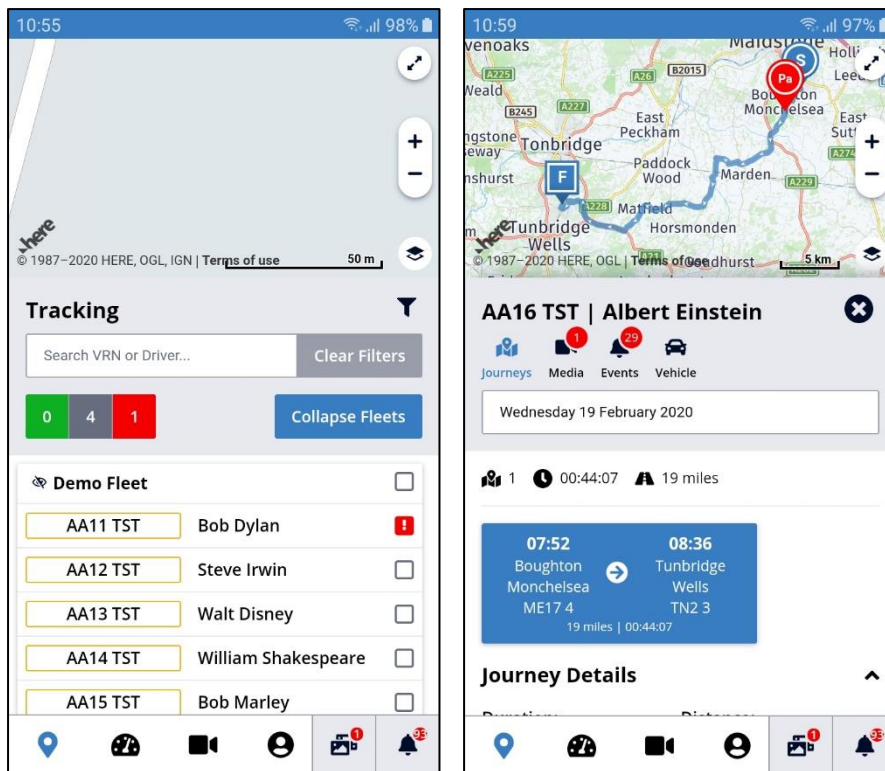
10:55
98%

here
© 1987–2020 HERE, OGL, IGN | Terms of use
50 m

Tracking

Search VRN or Driver...
Clear Filters

0 4 1
Collapse Fleets

Demo Fleet

| AA11 TST | Bob Dylan |
|---|---|
| AA12 TST | Steve Irwin |
| AA13 TST | Walt Disney |
| AA14 TST | William Shakespeare |
| AA15 TST | Bob Marley |

1
93

10:59
97%

venoaks
A225
Weald
B245
A227
A26
B2015
Maidstone
S
Pa
Holli
Leed
Boughton
Monchelsea
East
Sutt
A274
ngstone
eway
Tonbridge
East
Peckham
Paddock
Wood
Marden
A229
nshurst
F
A228
Matfield
Tunbridge
Wells
Horsmonden
here
© 1987–2020 HERE, OGL | Terms of use
dhurst
5 km

AA16 TST | Albert Einstein

Journeys
1
Media
29
Events
Vehicle

Wednesday 19 February 2020

1
00:44:07
19 miles

07:52
Boughton
Monchelsea
ME17 4

08:36
Tunbridge
Wells
TN2 3

19 miles | 00:44:07

Journey Details

Duration: Distance:

1
93